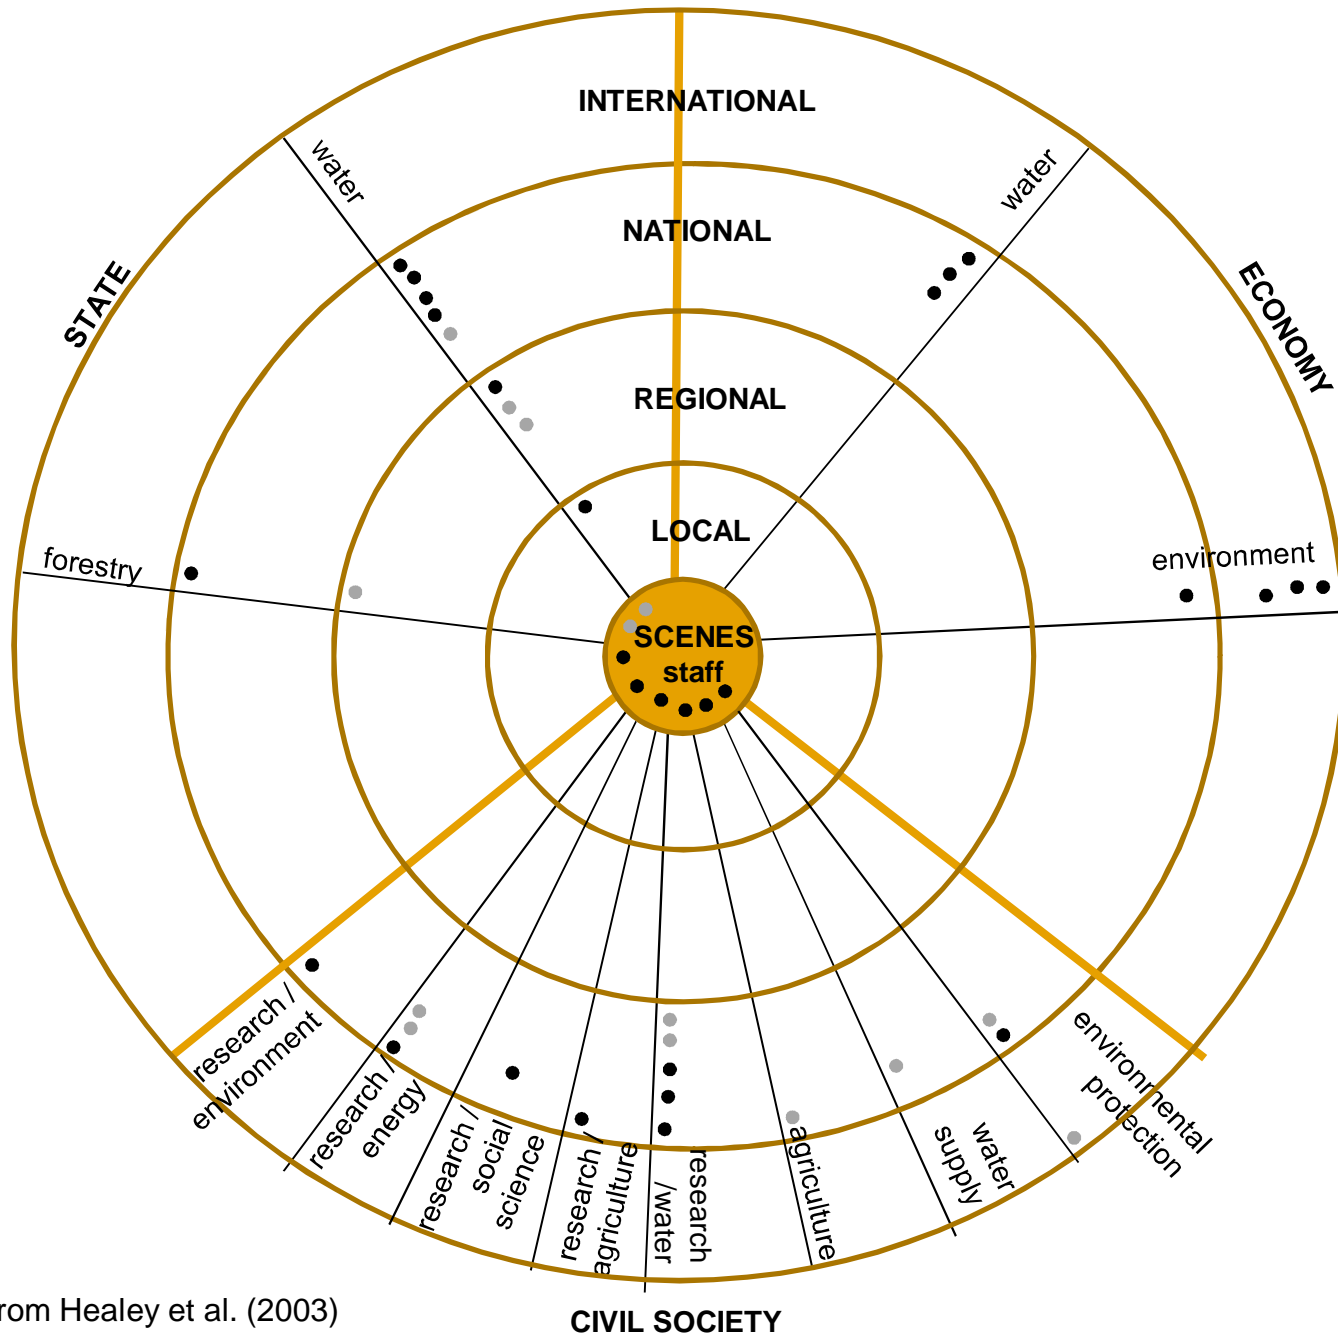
INTERNATIONAL

NATIONAL

REGIONAL

LOCAL

STATE

ECONOMY

water

water

forestry

environment

SCENES staff

research / environment

research / energy

research / social science

research / agriculture

research /water

agriculture

water supply

environmental protection

CIVIL SOCIETY

rom Healey et al. (2003)